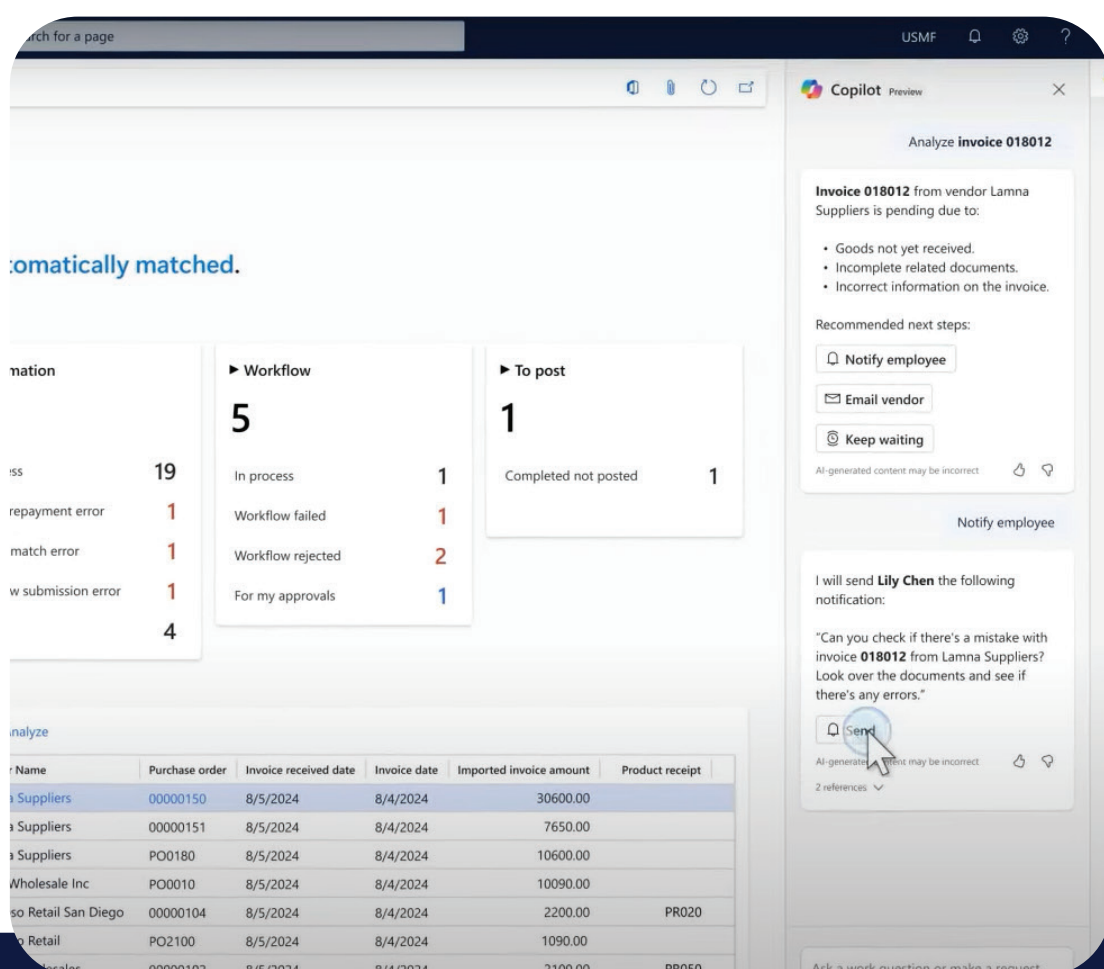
rch for a page

USMF

:omatically matched.

mation

ss 19

repayment error 1

match error 1

w submission error 1

4

► Workflow

5

In process 1

Workflow failed 1

Workflow rejected 2

For my approvals 1

► To post

1

Completed not posted 1

nalyze

| Name | Purchase order | Invoice received date | Invoice date | Imported invoice amount | Product receipt |
|---|---|---|---|---|---|
| Suppliers | 00000150 | 8/5/2024 | 8/4/2024 | 30600.00 | |
| Suppliers | 00000151 | 8/5/2024 | 8/4/2024 | 7650.00 | |
| Suppliers | PO0180 | 8/5/2024 | 8/4/2024 | 10600.00 | |
| Wholesale Inc | PO0010 | 8/5/2024 | 8/4/2024 | 10090.00 | |
| so Retail San Diego | 00000104 | 8/5/2024 | 8/4/2024 | 2200.00 | PR020 |
| Retail | PO2100 | 8/5/2024 | 8/4/2024 | 1090.00 | |
| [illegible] | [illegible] | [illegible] | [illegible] | 2100.00 | PR050 |

Copilot Preview

Analyze invoice 018012

Invoice 018012 from vendor Lamna Suppliers is pending due to:

• Goods not yet received.
• Incomplete related documents.
• Incorrect information on the invoice.

Recommended next steps:

Notify employee

Email vendor

Keep waiting

AI-generated content may be incorrect

Notify employee

I will send Lily Chen the following notification:

"Can you check if there's a mistake with invoice 018012 from Lamna Suppliers? Look over the documents and see if there's any errors."

Send

AI-generated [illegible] may be incorrect

2 references

Ask a work question or make a request